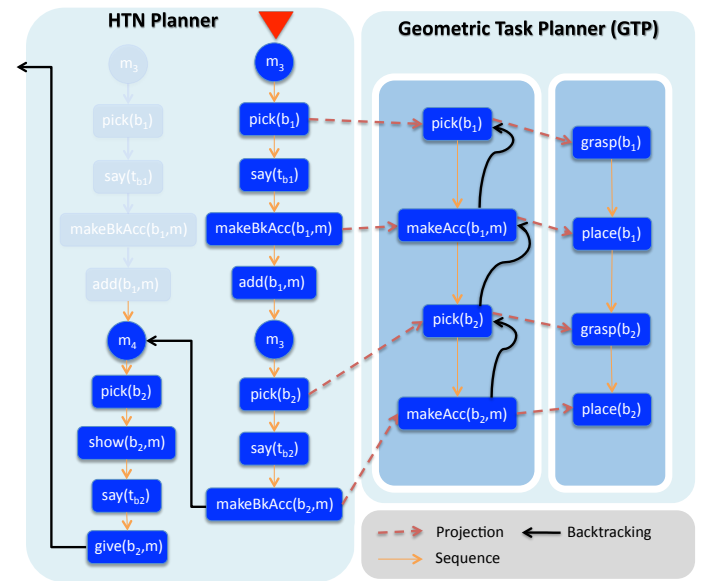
HTN Planner

$m_3$

pick($b_1$)

say($t_{b1}$)

makeBkAcc($b_1$,m)

add($b_1$,m)

$m_4$

pick($b_2$)

show($b_2$,m)

say($t_{b2}$)

give($b_2$,m)

$m_3$

pick($b_1$)

say($t_{b1}$)

makeBkAcc($b_1$,m)

add($b_1$,m)

$m_3$

pick($b_2$)

say($t_{b2}$)

makeBkAcc($b_2$,m)

Geometric Task Planner (GTP)

pick($b_1$)

makeAcc($b_1$,m)

pick($b_2$)

makeAcc($b_2$,m)

grasp($b_1$)

place($b_1$)

grasp($b_2$)

place($b_2$)

Projection

Backtracking

Sequence